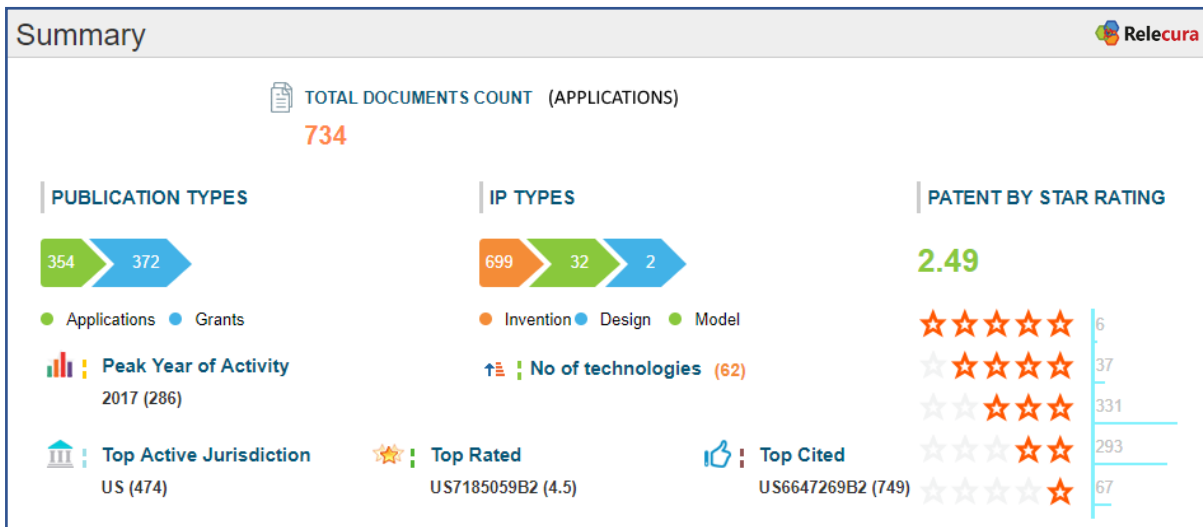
Summary

Relecura

TOTAL DOCUMENTS COUNT (APPLICATIONS)
734

PUBLICATION TYPES

354 372

Applications Grants

Peak Year of Activity
2017 (286)

IP TYPES

699 32 2

Invention Design Model

No of technologies (62)

PATENT BY STAR RATING

2.49

6
37
331
293
67

Top Active Jurisdiction
US (474)

Top Rated
US7185059B2 (4.5)

Top Cited
US6647269B2 (749)